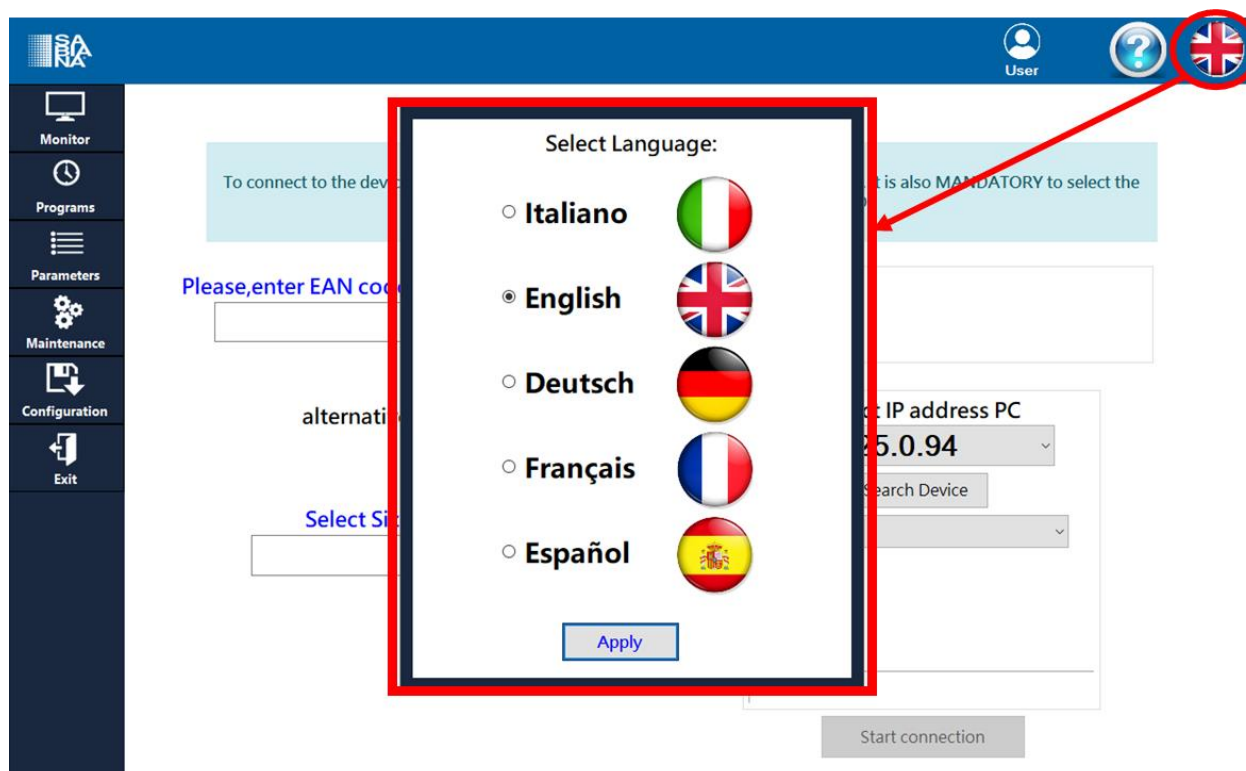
SARANA

User

Monitor

Programs

Parameters

Maintenance

Configuration

Exit

To connect to the dev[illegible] t is also MANDATORY to select the

Please,enter EAN coc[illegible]

alternati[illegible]

Select Si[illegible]

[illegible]t IP address PC

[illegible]5.0.94

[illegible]earch Device

Start connection

Select Language:

Italiano

English

Deutsch

Français

Español

Apply